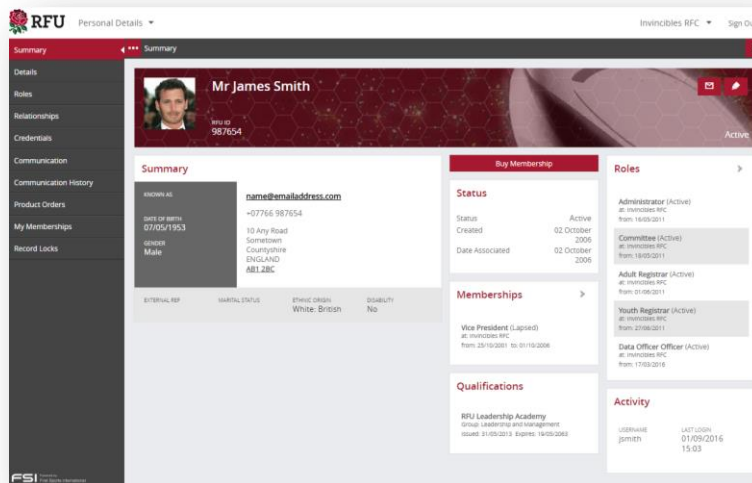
RFU Personal Details ▾

Invincibles RFC ▾ Sign Ou

Summary
Details
Roles
Relationships
Credentials
Communication
Communication History
Product Orders
My Memberships
Record Locks

Summary

Mr James Smith

RFU ID
987654

Active

Summary

KNOWN AS

DATE OF BIRTH
07/05/1953

GENDER
Male

name@emailaddress.com

+07766 987654

10 Any Road
Sometown
Countyshire
ENGLAND
AB1 2BC

EXTERNAL REF

MARITAL STATUS

ETHNIC ORIGIN
White: British

DISABILITY
No

Buy Membership

Status

Status Active
Created 02 October 2006
Date Associated 02 October 2006

Memberships

Vice President (Lapsed)
at: Invincibles RFC
from: 25/10/2001 to: 01/10/2006

Qualifications

RFU Leadership Academy
Group: Leadership and Management
Issued: 31/05/2013 Expires: 19/05/2063

Roles

Administrator (Active)
at: Invincibles RFC
from: 16/05/2011

Committee (Active)
at: Invincibles RFC
from: 18/05/2011

Adult Registrar (Active)
at: Invincibles RFC
from: 01/06/2011

Youth Registrar (Active)
at: Invincibles RFC
from: 27/08/2011

Data Officer Officer (Active)
at: Invincibles RFC
from: 17/03/2016

Activity

USERNAME
jsmith

LAST LOGIN
01/09/2016
15:03

FSI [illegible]